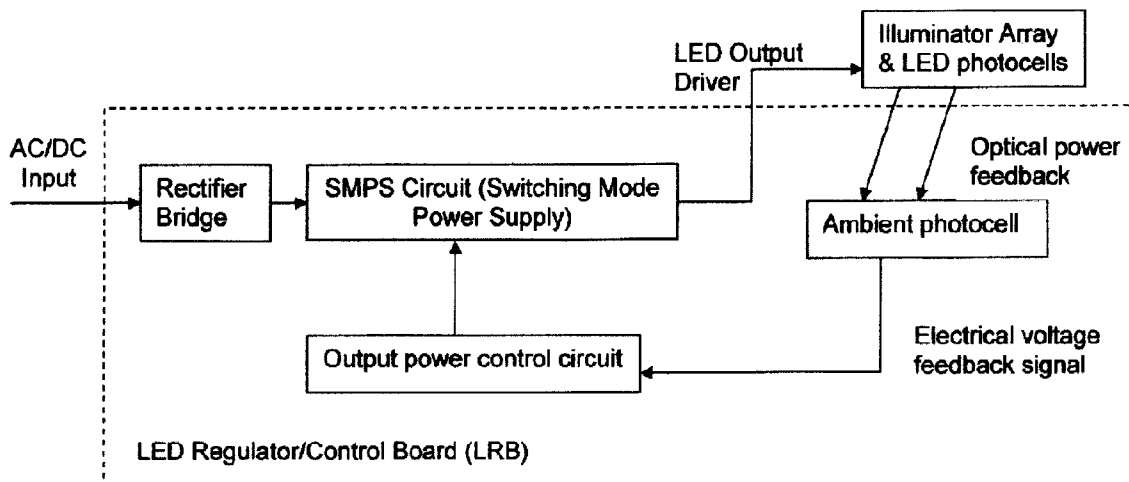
LED Output Driver

Illuminator Array & LED photocells

AC/DC Input

Rectifier Bridge

SMPS Circuit (Switching Mode Power Supply)

Optical power feedback

Ambient photocell

Electrical voltage feedback signal

Output power control circuit

LED Regulator/Control Board (LRB)